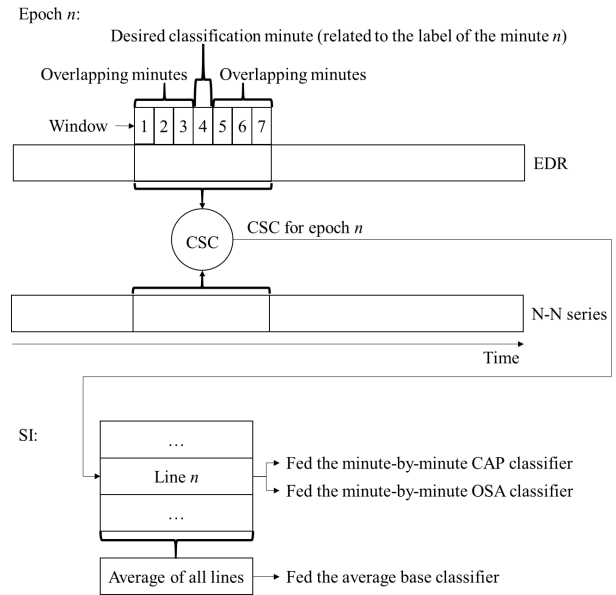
Epoch $n$:

Desired classification minute (related to the label of the minute $n$)

Overlapping minutes

Overlapping minutes

Window

| 1 | 2 | 3 | 4 | 5 | 6 | 7 |
|---|---|---|---|---|---|---|

EDR

CSC

CSC for epoch $n$

N-N series

Time

SI:

…

Line $n$

…

Fed the minute-by-minute CAP classifier

Fed the minute-by-minute OSA classifier

Average of all lines

Fed the average base classifier